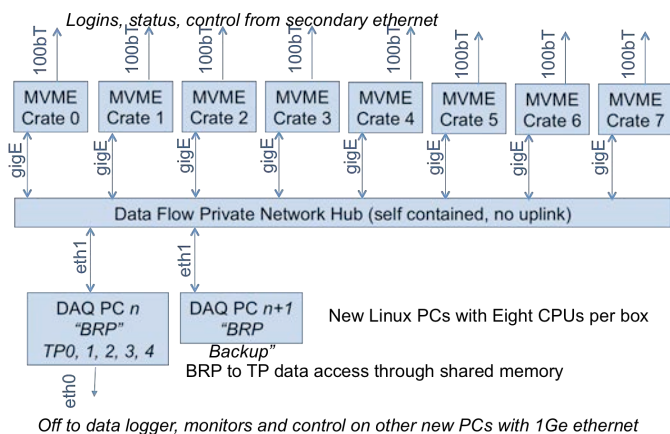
Logins, status, control from secondary ethernet

100bT 100bT 100bT 100bT 100bT 100bT 100bT 100bT

MVME Crate 0
MVME Crate 1
MVME Crate 2
MVME Crate 3
MVME Crate 4
MVME Crate 5
MVME Crate 6
MVME Crate 7

gigE gigE gigE gigE gigE gigE gigE gigE

Data Flow Private Network Hub (self contained, no uplink)

eth1 eth1

DAQ PC *n* "BRP" TP0, 1, 2, 3, 4

DAQ PC *n+1* "BRP Backup"

New Linux PCs with Eight CPUs per box

BRP to TP data access through shared memory

eth0

Off to data logger, monitors and control on other new PCs with 1Ge ethernet